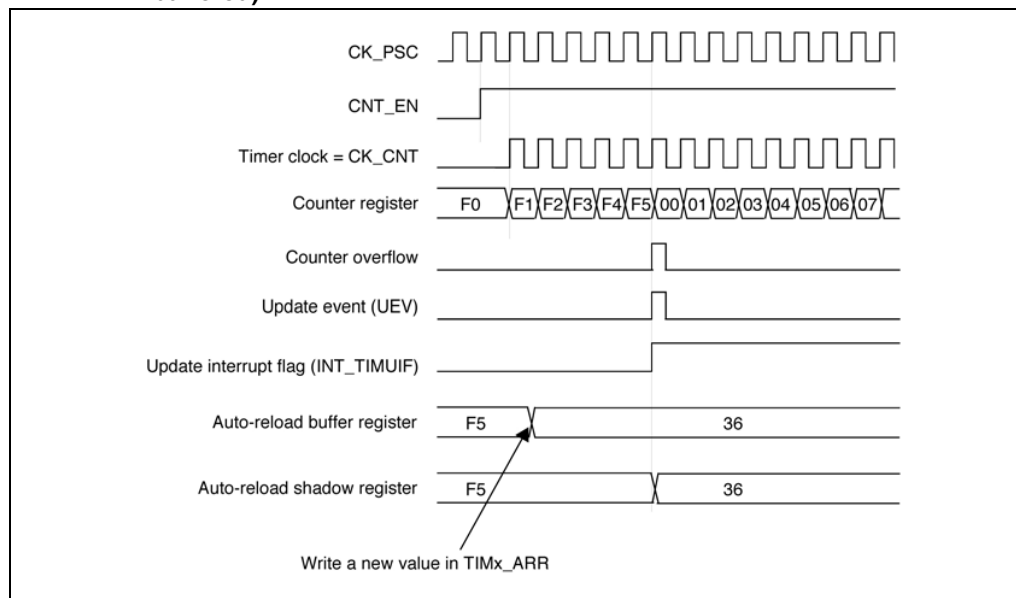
CK_PSC

CNT_EN

Timer clock = CK_CNT

Counter register F0 F1 F2 F3 F4 F5 00 01 02 03 04 05 06 07

Counter overflow

Update event (UEV)

Update interrupt flag (INT_TIMUIF)

Auto-reload buffer register F5 36

Auto-reload shadow register F5 36

Write a new value in TIMx_ARR